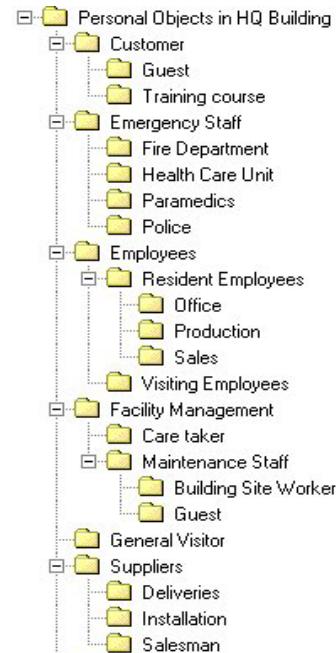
Personal Objects in HQ Building
Customer
Guest
Training course
Emergency Staff
Fire Department
Health Care Unit
Paramedics
Police
Employees
Resident Employees
Office
Production
Sales
Visiting Employees
Facility Management
Care taker
Maintenance Staff
Building Site Worker
Guest
General Visitor
Suppliers
Deliveries
Installation
Salesman